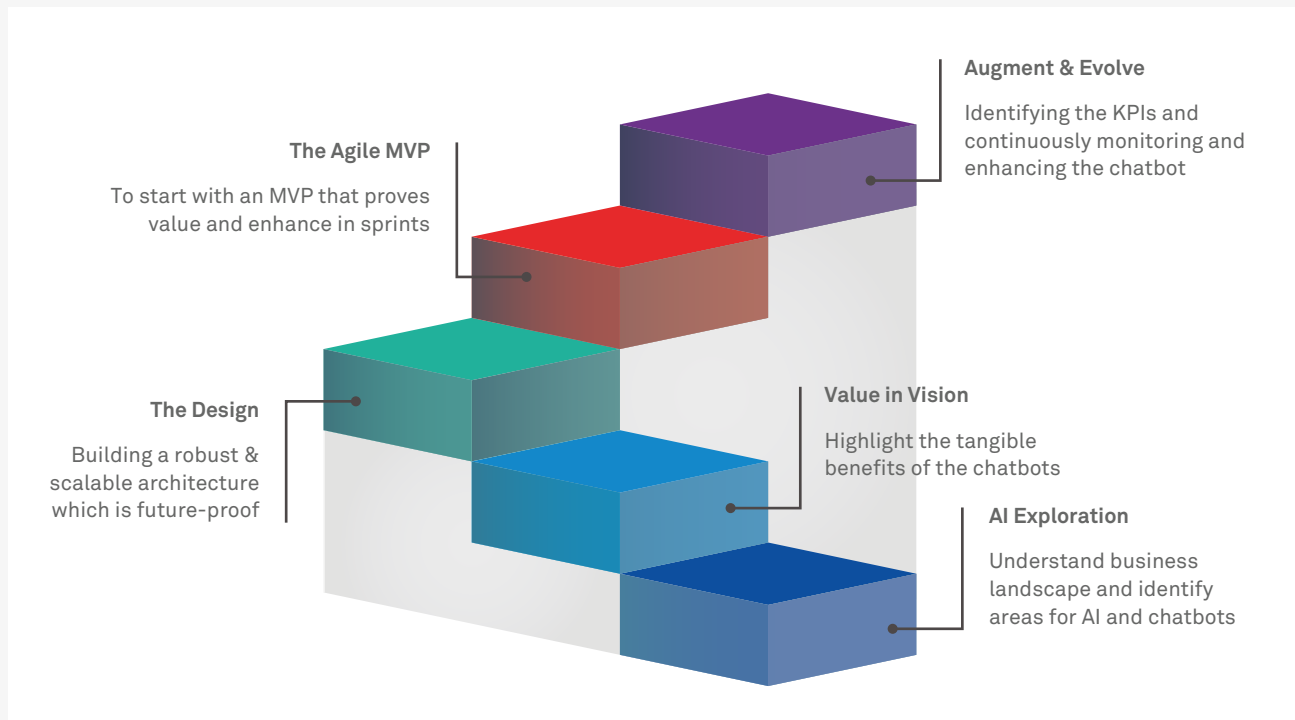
Augment & Evolve

Identifying the KPIs and continuously monitoring and enhancing the chatbot

The Agile MVP

To start with an MVP that proves value and enhance in sprints

The Design

Building a robust & scalable architecture which is future-proof

Value in Vision

Highlight the tangible benefits of the chatbots

AI Exploration

Understand business landscape and identify areas for AI and chatbots